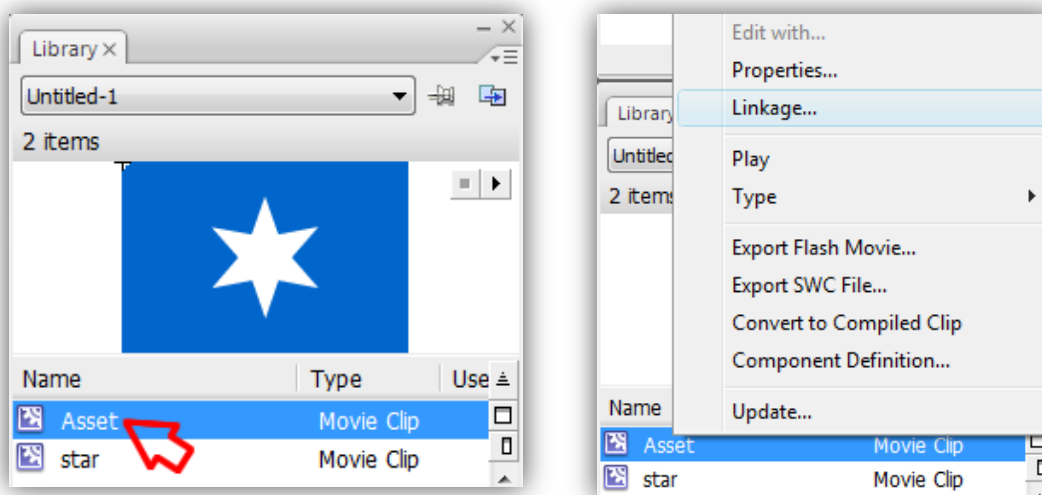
Library ×

Untitled-1

2 items

| Name | Type | Use |
|---|---|---|
| Asset | Movie Clip | |
| star | Movie Clip | |

Edit with...
Properties...
Linkage...
Play
Type
Export Flash Movie...
Export SWC File...
Convert to Compiled Clip
Component Definition...
Update...

Library
Untitled
2 items

| Name | |
|---|---|
| Asset | Movie Clip |
| star | Movie Clip |